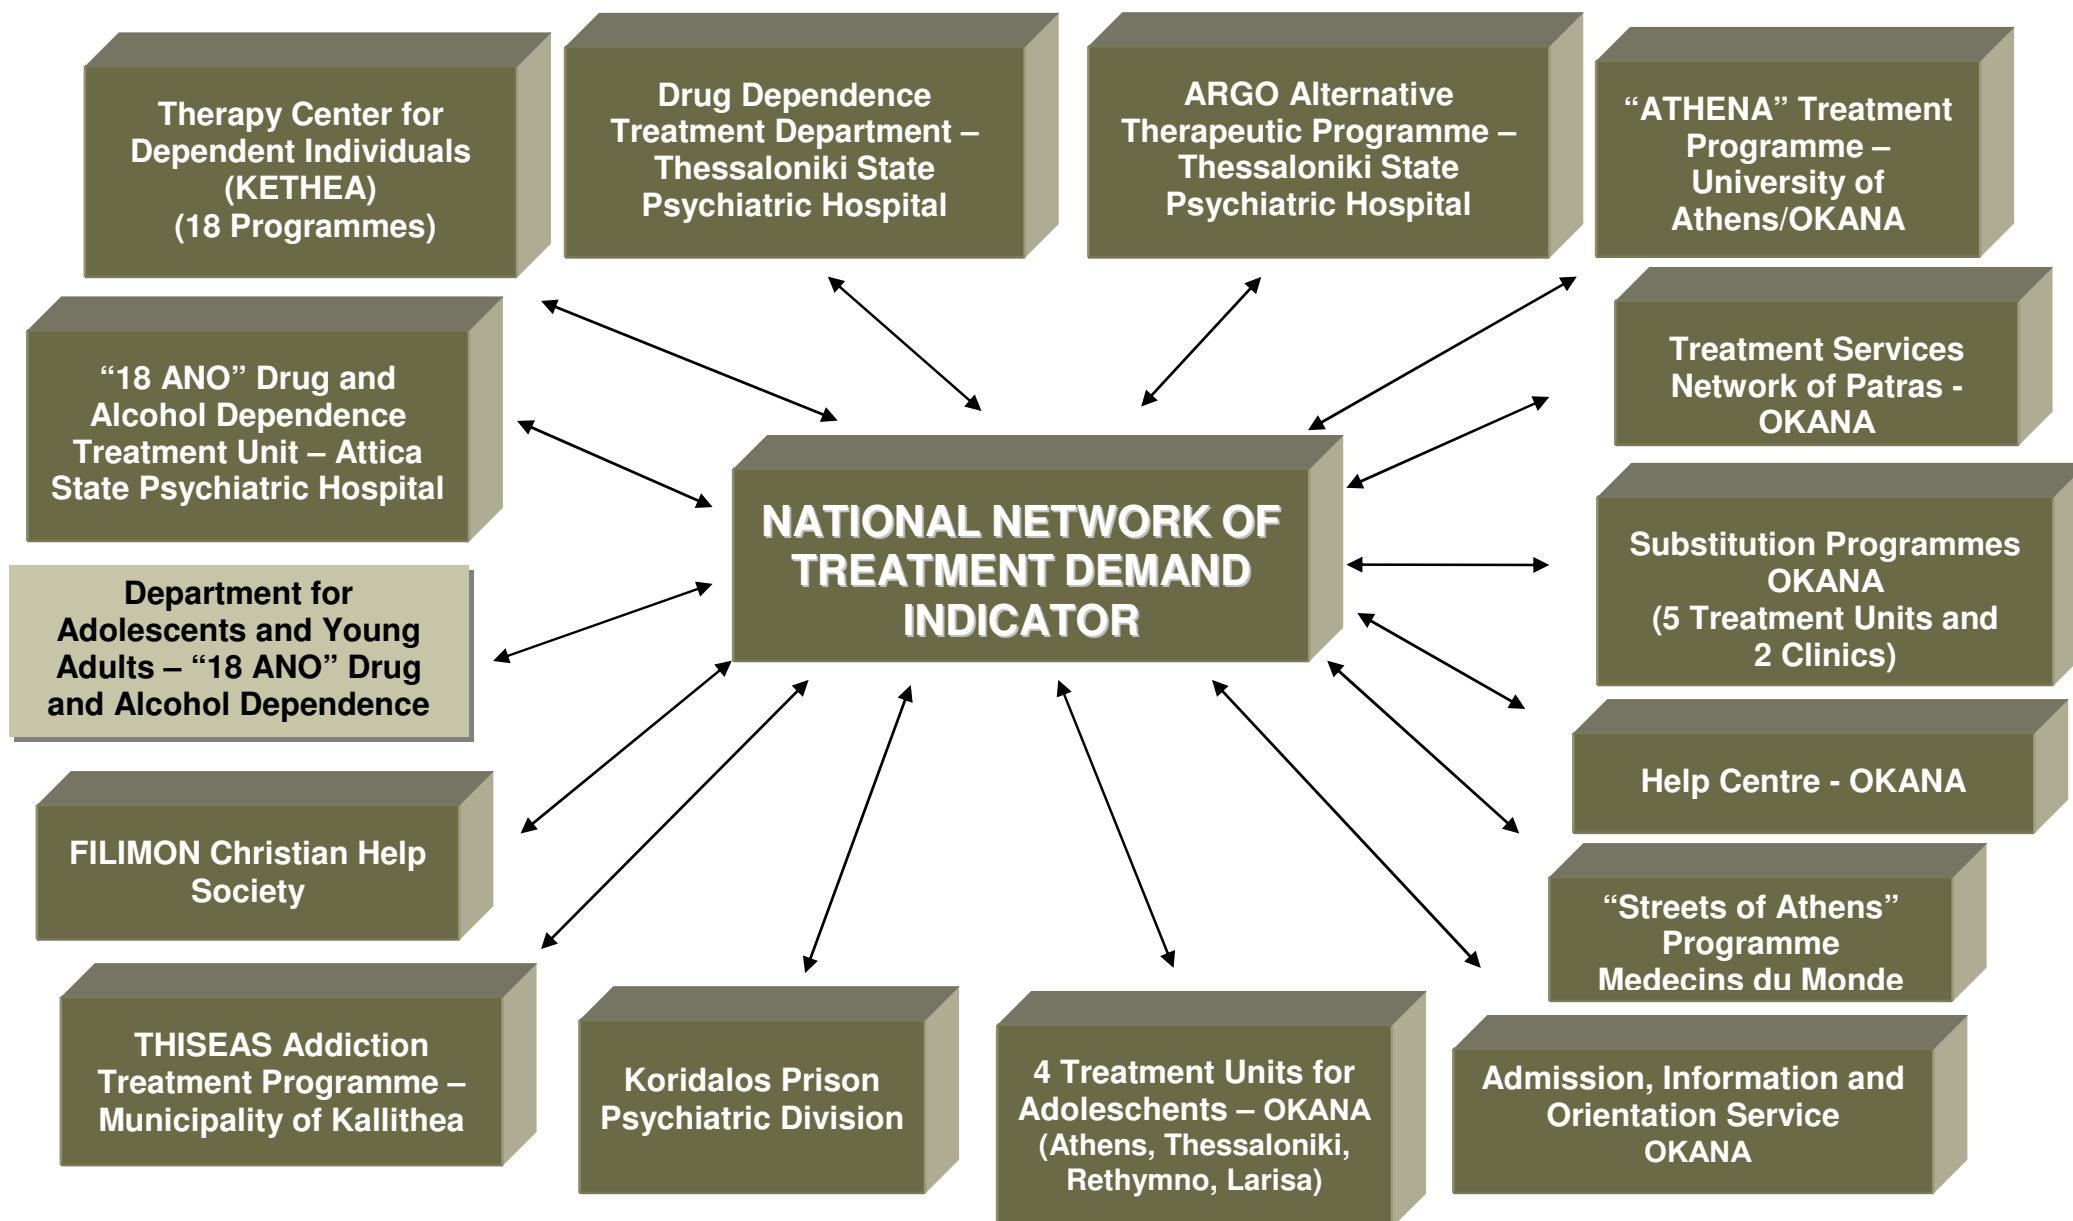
Therapy Center for Dependent Individuals (KETHEA) (18 Programmes)

Drug Dependence Treatment Department – Thessaloniki State Psychiatric Hospital

ARGO Alternative Therapeutic Programme – Thessaloniki State Psychiatric Hospital

“ATHENA” Treatment Programme – University of Athens/OKANA

“18 ANO” Drug and Alcohol Dependence Treatment Unit – Attica State Psychiatric Hospital

Treatment Services Network of Patras - OKANA

NATIONAL NETWORK OF TREATMENT DEMAND INDICATOR

Department for Adolescents and Young Adults – “18 ANO” Drug and Alcohol Dependence

Substitution Programmes OKANA (5 Treatment Units and 2 Clinics)

Help Centre - OKANA

FILIMON Christian Help Society

“Streets of Athens” Programme Medecins du Monde

THISEAS Addiction Treatment Programme – Municipality of Kallithea

Koridalos Prison Psychiatric Division

4 Treatment Units for Adoleschents – OKANA (Athens, Thessaloniki, Rethymno, Larisa)

Admission, Information and Orientation Service OKANA